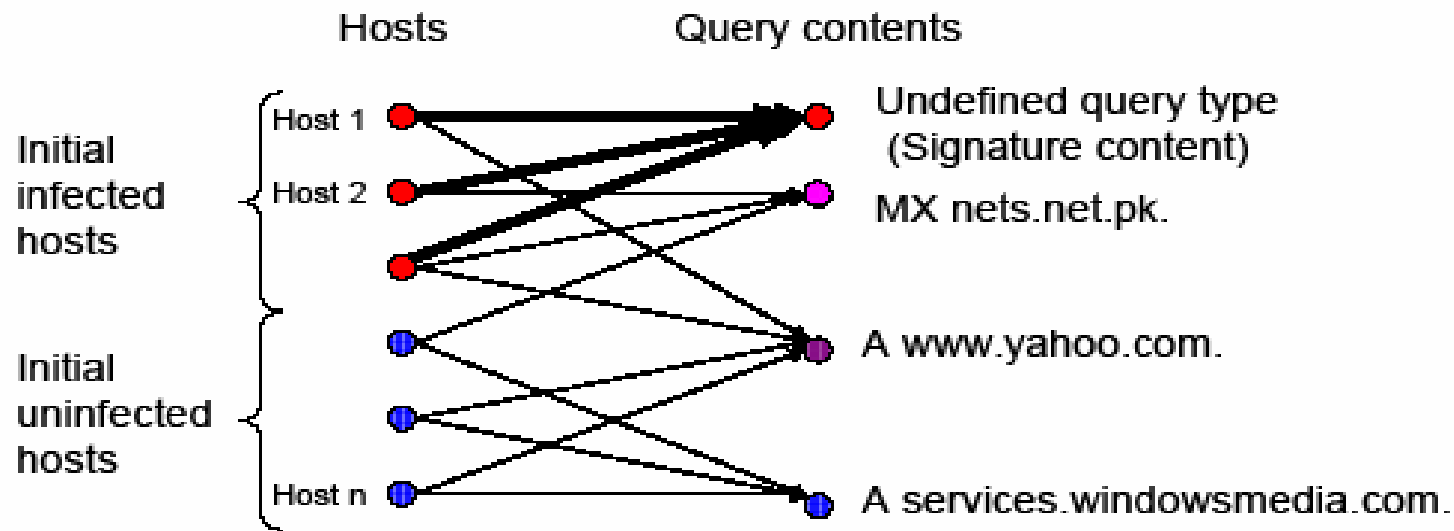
Hosts

Query contents

Initial infected hosts

Initial uninfected hosts

Host 1

Host 2

Host n

Undefined query type (Signature content)

MX nets.net.pk.

A www.yahoo.com.

A services.windowsmedia.com.